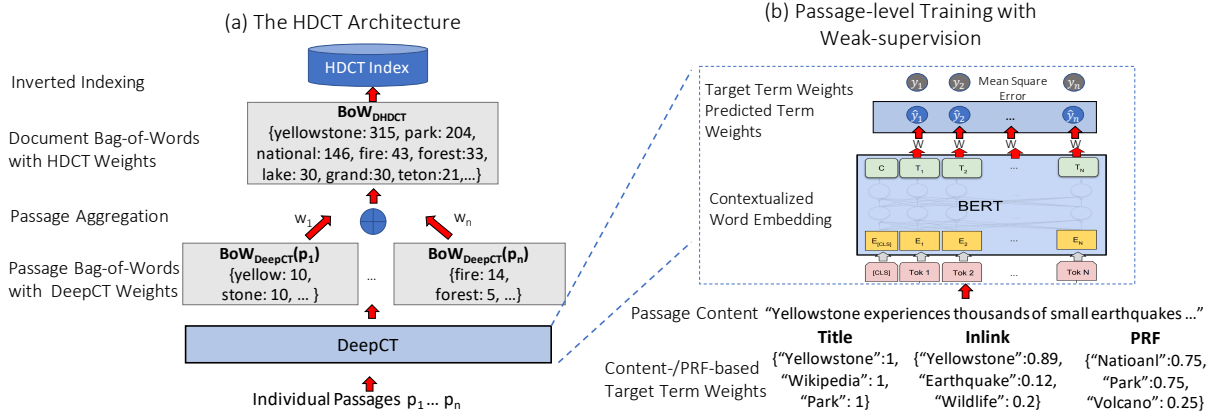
(a) The HDCT Architecture

Inverted Indexing

HDCT Index

Document Bag-of-Words with HDCT Weights

$\textbf{BoW}_{\textbf{DHDCT}}$
{yellowstone: 315, park: 204, national: 146, fire: 43, forest:33, lake: 30, grand:30, teton:21,...}

Passage Aggregation

$w_1$

$w_n$

Passage Bag-of-Words with DeepCT Weights

$\textbf{BoW}_{\textbf{DeepCT}}\textbf{(p}_\textbf{1}\textbf{)}$
{yellow: 10, stone: 10, ... }

...

$\textbf{BoW}_{\textbf{DeepCT}}\textbf{(p}_\textbf{n}\textbf{)}$
{fire: 14, forest: 5, ...}

DeepCT

Individual Passages $p_1 \ldots p_n$

(b) Passage-level Training with Weak-supervision

Target Term Weights

Predicted Term Weights

$y_1$ $y_2$ Mean Square Error $y_n$

$\hat{y}_1$ $\hat{y}_2$ ... $\hat{y}_n$

W W W W

C $T_1$ $T_2$ ... $T_N$

Contextualized Word Embedding

BERT

$E_{[CLS]}$ $E_1$ $E_2$ ... $E_N$

[CLS] Tok 1 Tok 2 ... Tok N

Passage Content "Yellowstone experiences thousands of small earthquakes ..."

Content-/PRF-based Target Term Weights

| Title | Inlink | PRF |
|---|---|---|
| {"Yellowstone":1, "Wikipedia": 1, "Park": 1} | {"Yellowstone":0.89, "Earthquake":0.12, "Wildlife": 0.2} | {"Natioanl":0.75, "Park":0.75, "Volcano": 0.25} |